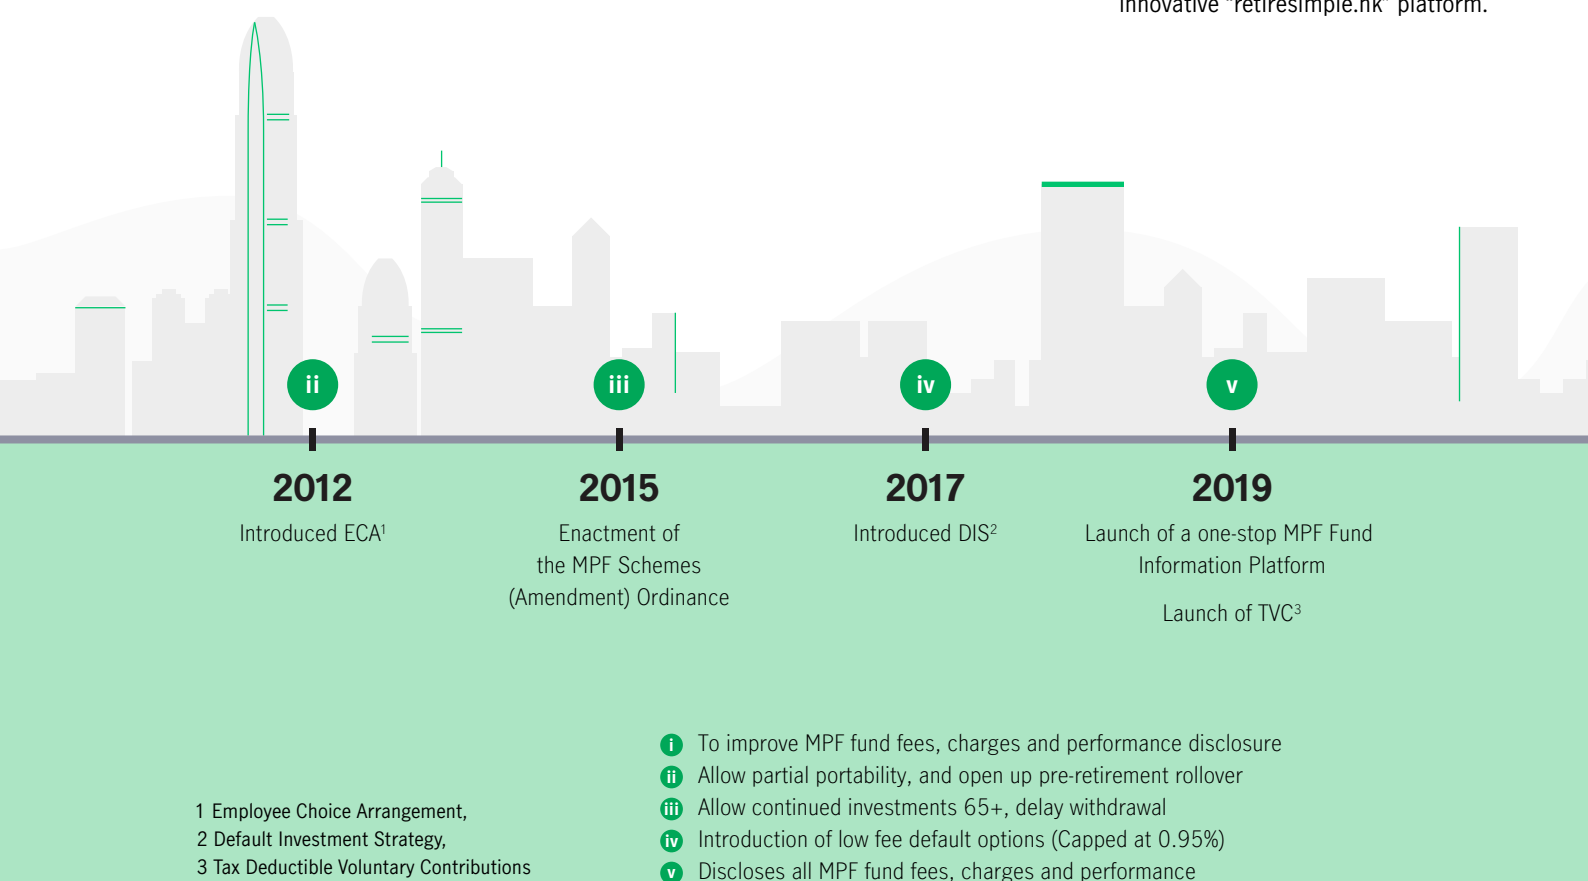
innovative "retiresimple.hk" platform.

ii

iii

iv

v

2012
Introduced ECA$^1$

2015
Enactment of the MPF Schemes (Amendment) Ordinance

2017
Introduced DIS$^2$

2019
Launch of a one-stop MPF Fund Information Platform

Launch of TVC$^3$

1 Employee Choice Arrangement,
2 Default Investment Strategy,
3 Tax Deductible Voluntary Contributions

i To improve MPF fund fees, charges and performance disclosure
ii Allow partial portability, and open up pre-retirement rollover
iii Allow continued investments 65+, delay withdrawal
iv Introduction of low fee default options (Capped at 0.95%)
v Discloses all MPF fund fees, charges and performance